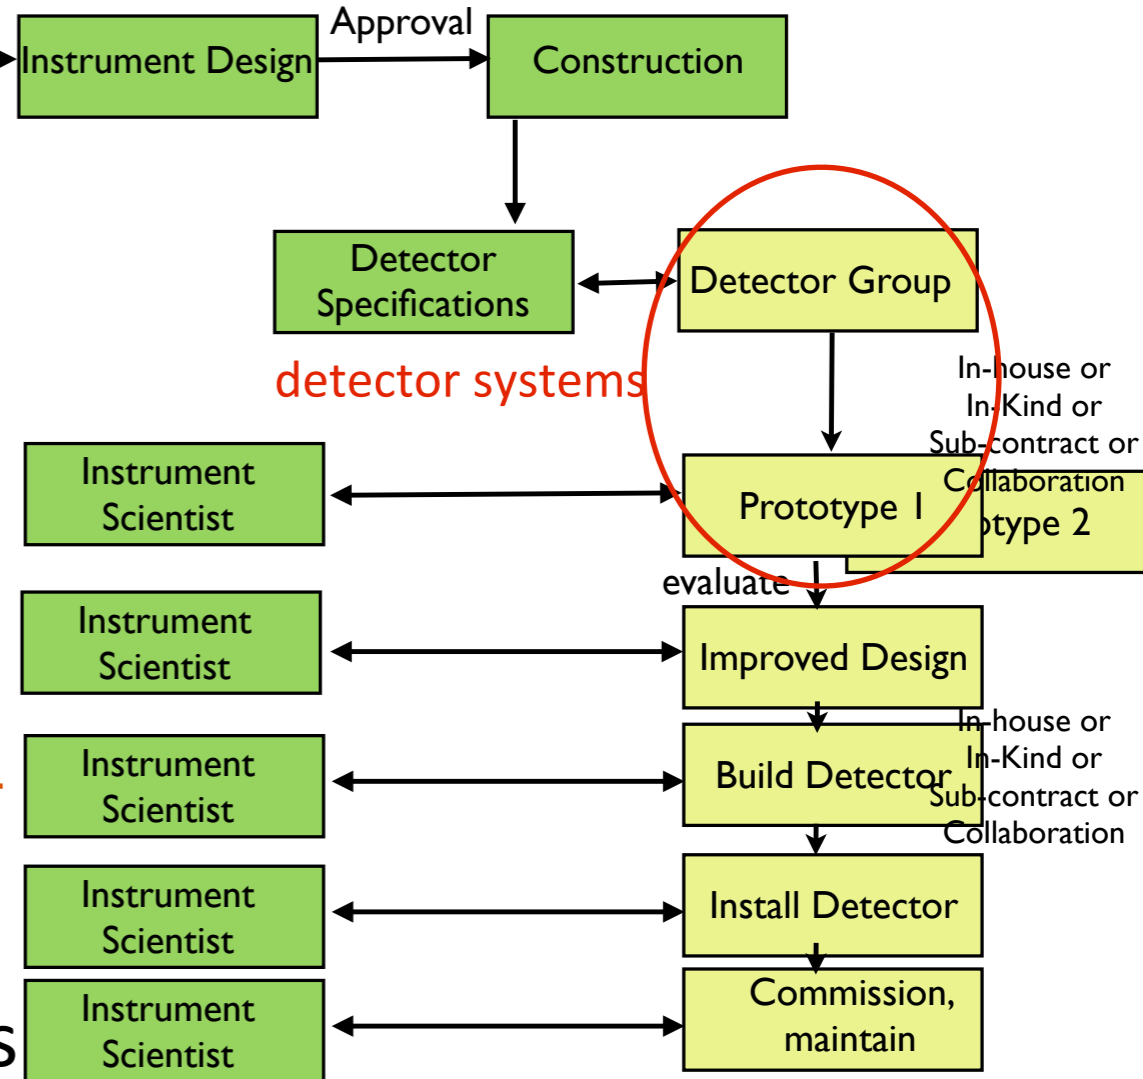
Instrument Design

Approval

Construction

Detector Specifications

Detector Group

detector systems

In-house or In-Kind or Sub-contract or Collaboration

Instrument Scientist

Prototype 1

otype 2

evaluate

Instrument Scientist

Improved Design

In-house or In-Kind or Sub-contract or Collaboration

Instrument Scientist

Build Detector

Instrument Scientist

Install Detector

Instrument Scientist

Commission, maintain

s